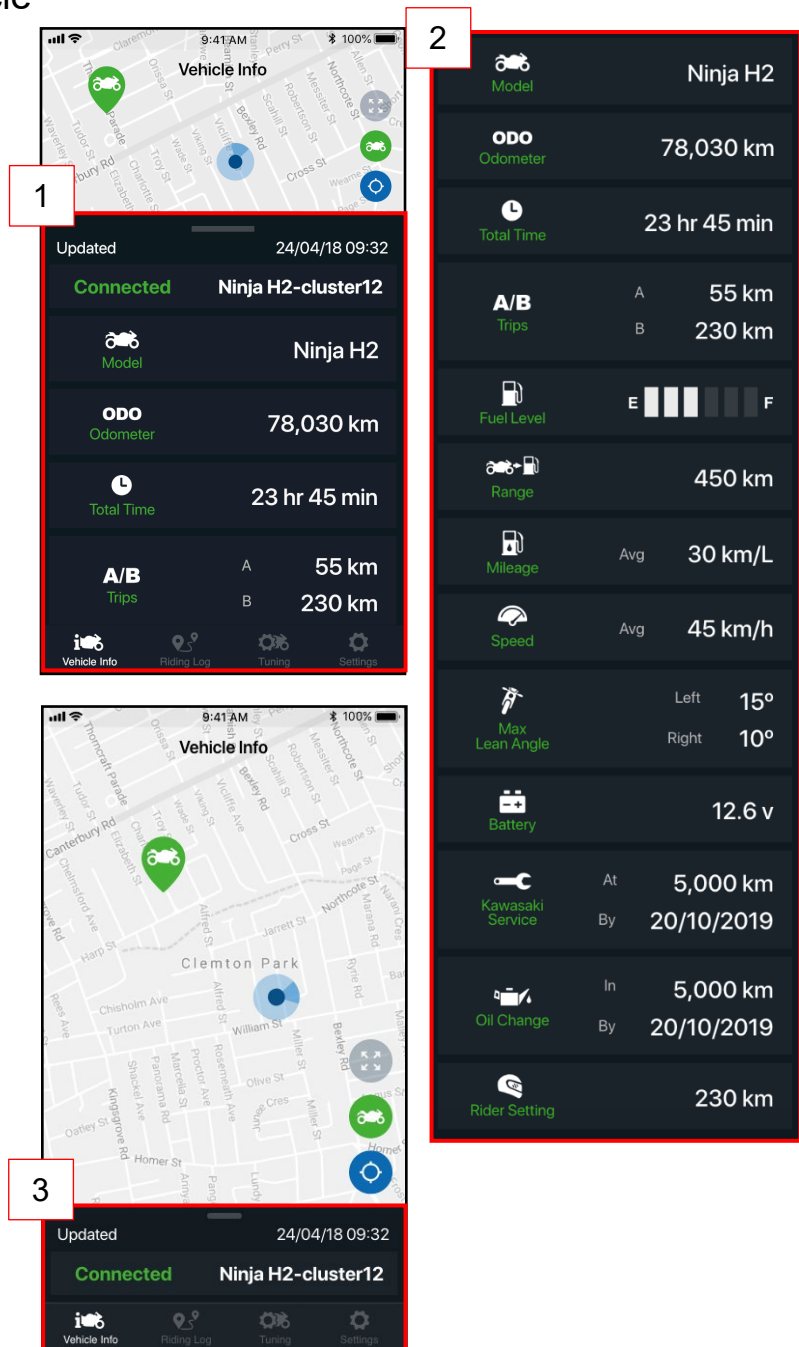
9:41 AM 100%
Vehicle Info
Parade
Tudor St
bury Rd
Troy St
Wade St
Viking St
Bexley Rd
Schill St
Robertson St
Messiter St
Northcote St
Allen St
Cross St
Weame St

1

Updated 24/04/18 09:32
Connected Ninja H2-cluster12
Model Ninja H2
ODO Odometer 78,030 km
Total Time 23 hr 45 min
A/B Trips A 55 km B 230 km
Vehicle Info Riding Log Tuning Settings

2

Model Ninja H2
ODO Odometer 78,030 km
Total Time 23 hr 45 min
A/B Trips A 55 km B 230 km
Fuel Level E F
Range 450 km
Mileage Avg 30 km/L
Speed Avg 45 km/h
Max Lean Angle Left 15º Right 10º
Battery 12.6 v
Kawasaki Service At 5,000 km By 20/10/2019
Oil Change In 5,000 km By 20/10/2019
Rider Setting 230 km

9:41 AM 100%
Vehicle Info
Thorncraft Parade
Tudor St
Canterbury Rd
Elizabeth St
Wade St
Viking St
Bexley Rd
Cross St
Weame St
Northcote St
Harp St
Alfred St
Clemton Park
Ryrie Rd
Chisholm Ave
Turton Ave
William St
Miller St
Olive St
Kingsgrove Rd
Homer St
Oatley St

3

Updated 24/04/18 09:32
Connected Ninja H2-cluster12
Vehicle Info Riding Log Tuning Settings